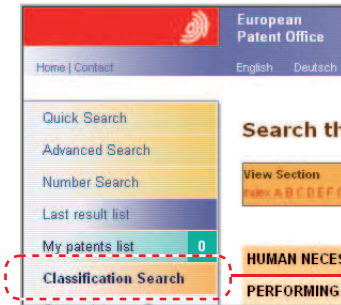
European Patent Office

Home | Contact

English Deutsch

Quick Search

Advanced Search

Number Search

Last result list

My patents list 0

Classification Search

Search th

View Section

Index A B C D E F G

HUMAN NECES

PERFORMING